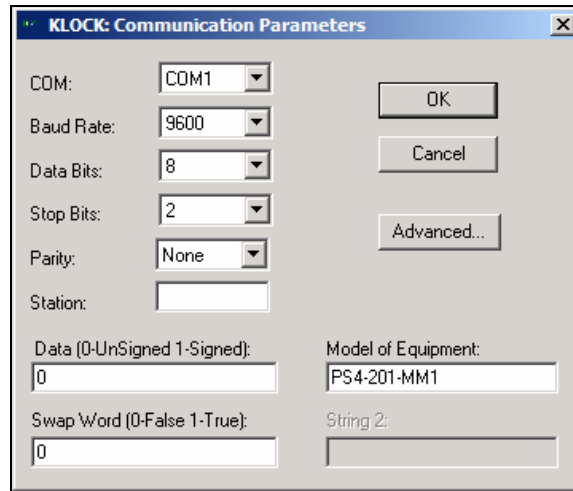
KLOCK: Communication Parameters

COM: COM1

Baud Rate: 9600

Data Bits: 8

Stop Bits: 2

Parity: None

Station:

OK

Cancel

Advanced...

Data (0-UnSigned 1-Signed):
0

Model of Equipment:
PS4-201-MM1

Swap Word (0-False 1-True):
0

String 2: